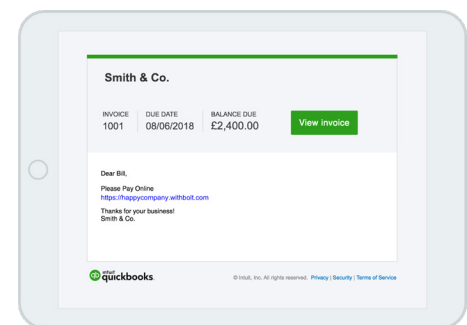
Smith & Co.

INVOICE
1001

DUE DATE
08/06/2018

BALANCE DUE
£2,400.00

View invoice

Dear Bill,

Please Pay Online
https://happycompany.withbolt.com

Thanks for your business!
Smith & Co.

intuit quickbooks.

© Intuit, Inc. All rights reserved. Privacy | Security | Terms of Service